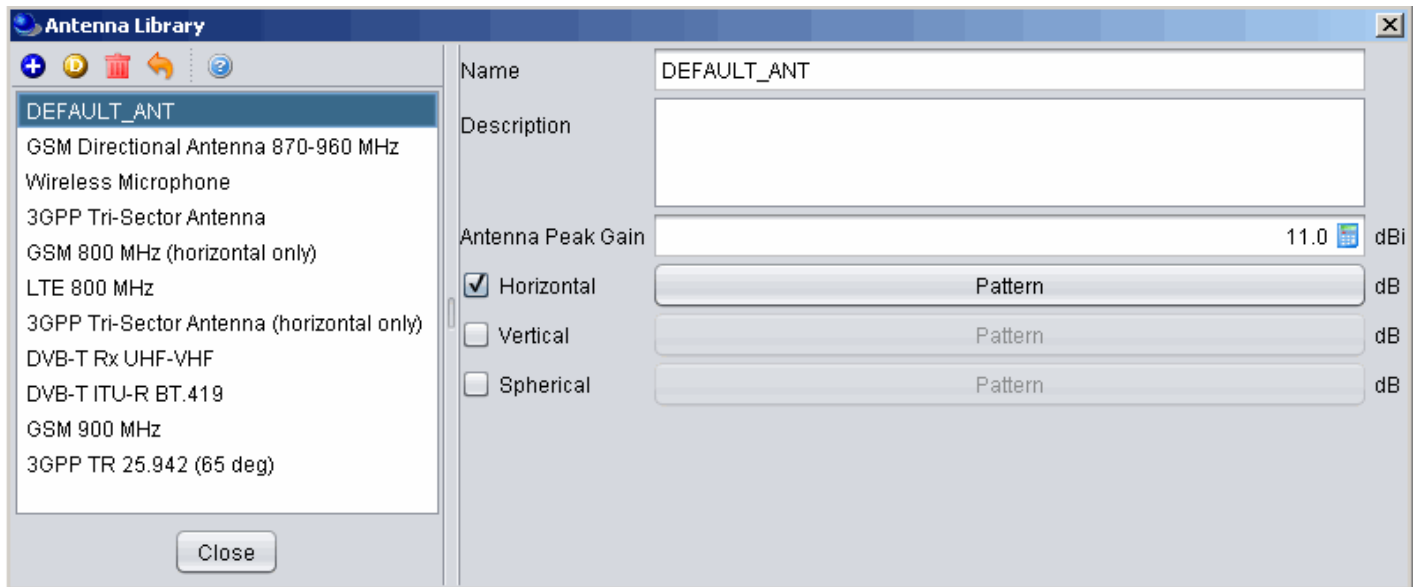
Antenna Library

DEFAULT_ANT
GSM Directional Antenna 870-960 MHz
Wireless Microphone
3GPP Tri-Sector Antenna
GSM 800 MHz (horizontal only)
LTE 800 MHz
3GPP Tri-Sector Antenna (horizontal only)
DVB-T Rx UHF-VHF
DVB-T ITU-R BT.419
GSM 900 MHz
3GPP TR 25.942 (65 deg)

Close

Name DEFAULT_ANT
Description
Antenna Peak Gain 11.0 dBi
Horizontal Pattern dB
Vertical Pattern dB
Spherical Pattern dB